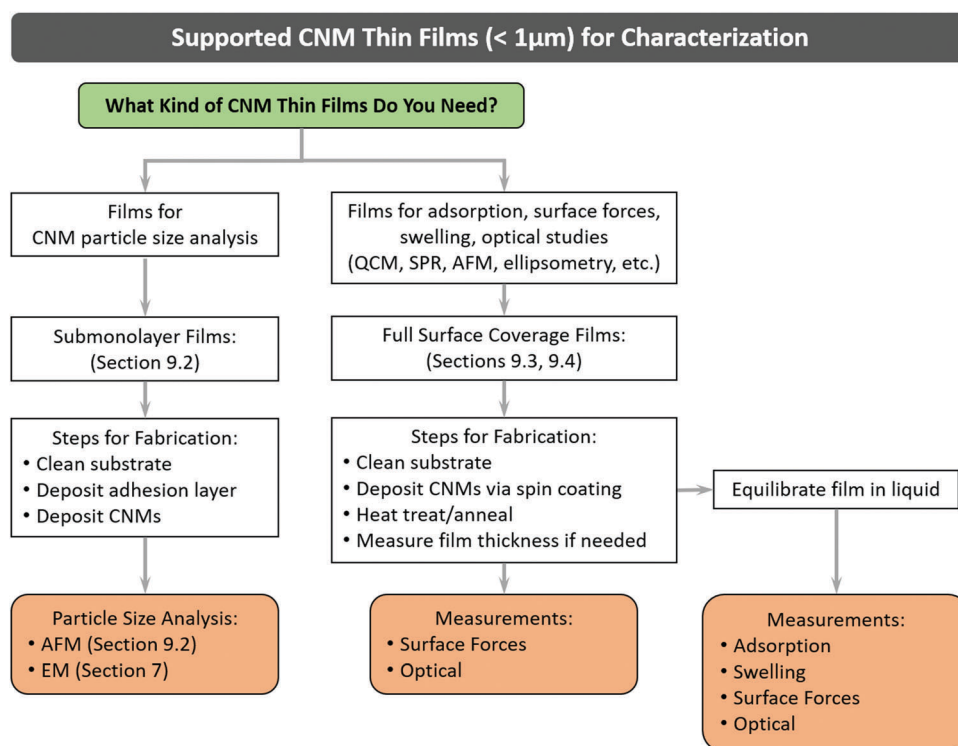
Supported CNM Thin Films (< 1μm) for Characterization

What Kind of CNM Thin Films Do You Need?

Films for CNM particle size analysis

Submonolayer Films: (Section 9.2)

Steps for Fabrication:
• Clean substrate
• Deposit adhesion layer
• Deposit CNMs

Particle Size Analysis:
• AFM (Section 9.2)
• EM (Section 7)

Films for adsorption, surface forces, swelling, optical studies (QCM, SPR, AFM, ellipsometry, etc.)

Full Surface Coverage Films: (Sections 9.3, 9.4)

Steps for Fabrication:
• Clean substrate
• Deposit CNMs via spin coating
• Heat treat/anneal
• Measure film thickness if needed

Measurements:
• Surface Forces
• Optical

Equilibrate film in liquid

Measurements:
• Adsorption
• Swelling
• Surface Forces
• Optical